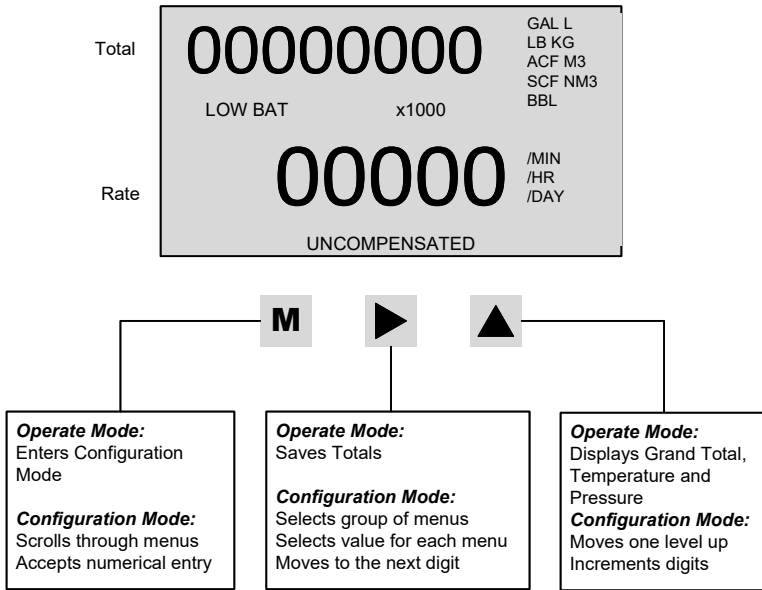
Total

00000000

GAL L
LB KG
ACF M3
SCF NM3
BBL

LOW BAT

x1000

Rate

00000

/MIN
/HR
/DAY

UNCOMPENSATED

M

▶

▲

***Operate Mode:***
Enters Configuration Mode

***Configuration Mode:***
Scrolls through menus
Accepts numerical entry

***Operate Mode:***
Saves Totals

***Configuration Mode:***
Selects group of menus
Selects value for each menu
Moves to the next digit

***Operate Mode:***
Displays Grand Total, Temperature and Pressure
***Configuration Mode:***
Moves one level up
Increments digits